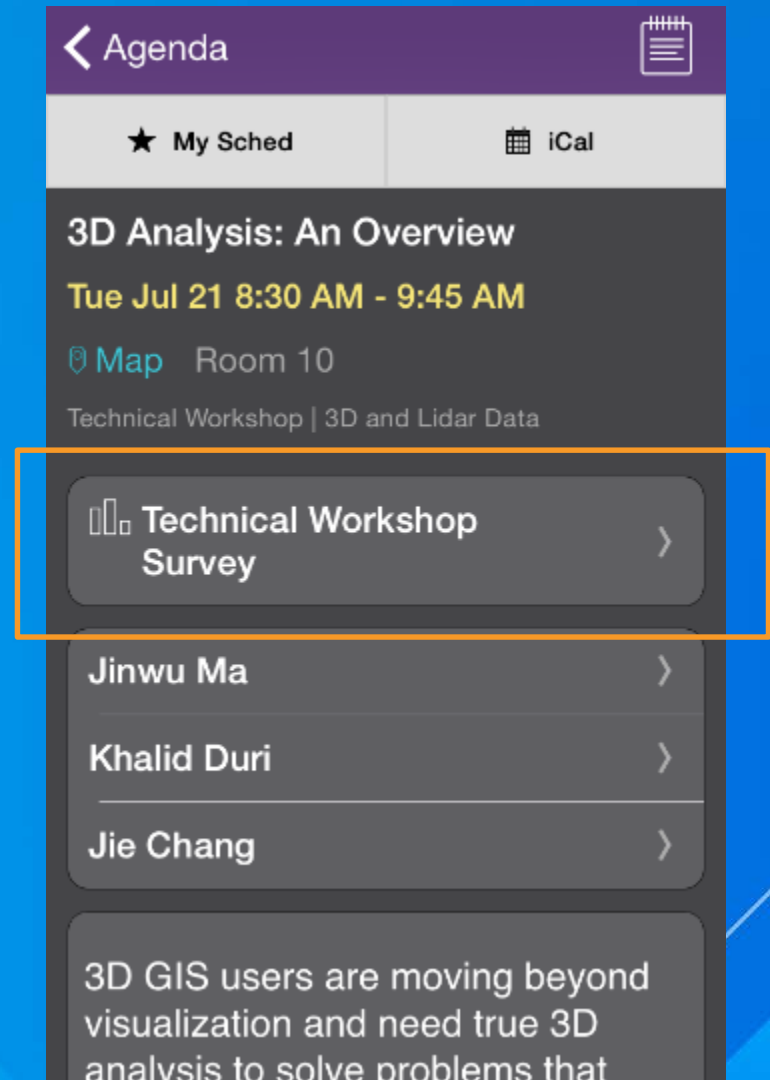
Agenda

My Sched

iCal

3D Analysis: An Overview

Tue Jul 21 8:30 AM - 9:45 AM

Map Room 10

Technical Workshop | 3D and Lidar Data

Technical Workshop Survey

Jinwu Ma

Khalid Duri

Jie Chang

3D GIS users are moving beyond visualization and need true 3D analysis to solve problems that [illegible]